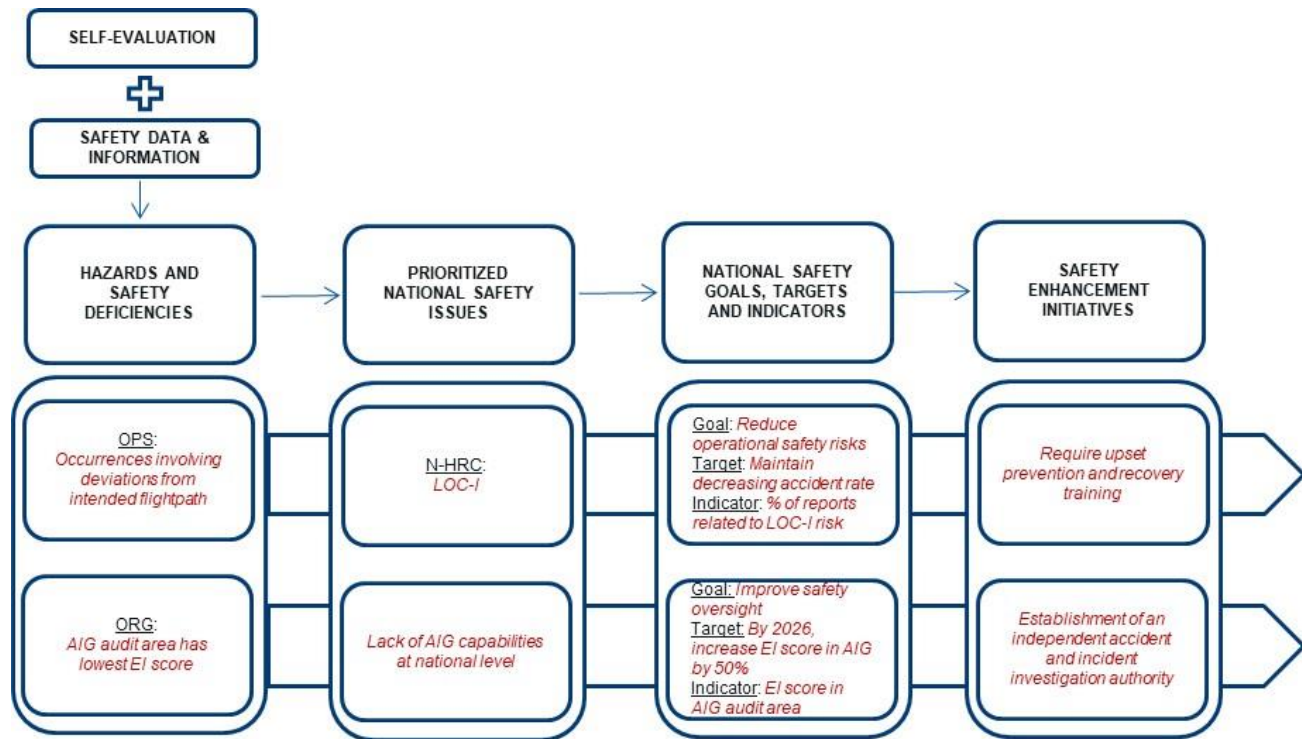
SELF-EVALUATION

SAFETY DATA & INFORMATION

HAZARDS AND SAFETY DEFICIENCIES

PRIORITIZED NATIONAL SAFETY ISSUES

NATIONAL SAFETY GOALS, TARGETS AND INDICATORS

SAFETY ENHANCEMENT INITIATIVES

OPS: Occurrences involving deviations from intended flightpath

N-HRC: LOC-I

Goal: Reduce operational safety risks
Target: Maintain decreasing accident rate
Indicator: % of reports related to LOC-I risk

Require upset prevention and recovery training

ORG: AIG audit area has lowest EI score

Lack of AIG capabilities at national level

Goal: Improve safety oversight
Target: By 2026, increase EI score in AIG by 50%
Indicator: EI score in AIG audit area

Establishment of an independent accident and incident investigation authority